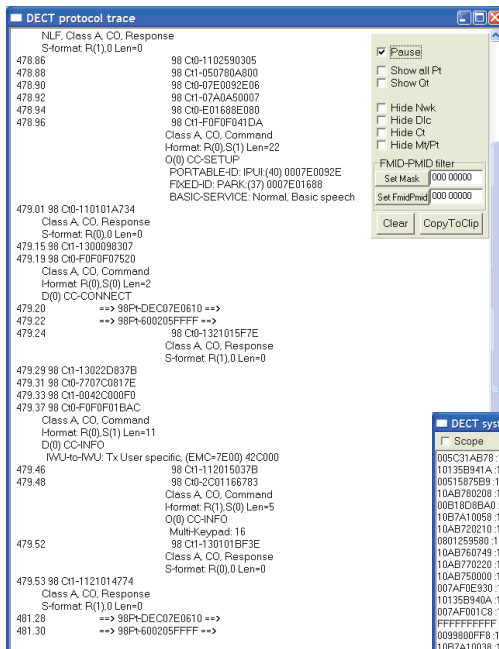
DECT protocol trace

NLF, Class A, CO, Response
S-format: R(1),0 Len=0
478.86 98 Ct0-1102590305
478.88 98 Ct1-050780A800
478.90 98 Ct0-07E0092E06
478.92 98 Ct1-07A0A50007
478.94 98 Ct0-E01688E080
478.96 98 Ct1-F0F0F041DA
Class A, CO, Command
I-format: R(0),S(1) Len=22
O(0) CC-SETUP
PORTABLE-ID: IPUI:(40) 0007E0092E
FIXED-ID: PARK:(37) 0007E01688
BASIC-SERVICE: Normal, Basic speech
479.01 98 Ct0-110101A734
Class A, CO, Response
S-format: R(0),0 Len=0
479.15 98 Ct1-1300098307
479.19 98 Ct0-F0F0F07520
Class A, CO, Command
I-format: R(0),S(0) Len=2
D(0) CC-CONNECT
479.20 ==> 98Pt-DEC07E0610 ==>
479.22 ==> 98Pt-600205FFFF ==>
479.24 98 Ct0-1321015F7E
Class A, CO, Response
S-format: R(1),0 Len=0
479.29 98 Ct1-13022D837B
479.31 98 Ct0-7707C0817E
479.33 98 Ct1-0042C000F0
479.37 98 Ct0-F0F0F01BAC
Class A, CO, Command
I-format: R(0),S(1) Len=11
D(0) CC-INFO
IWU-to-IWU: Tx User specific, (EMC=7E00) 42C000
479.46 98 Ct1-112015037B
479.48 98 Ct0-2C01166783
Class A, CO, Command
I-format: R(1),S(0) Len=5
O(0) CC-INFO
Multi-Keypad: 16
479.52 98 Ct1-130101BF3E
Class A, CO, Response
S-format: R(0),0 Len=0
479.53 98 Ct1-1121014774
Class A, CO, Response
S-format: R(1),0 Len=0
481.28 ==> 98Pt-DEC07E0610 ==>
481.30 ==> 98Pt-600205FFFF ==>

Pause
Show all Pt
Show Qt
Hide Nwk
Hide Dlc
Hide Ct
Hide Mt/Pt
FMID-PMID filter
Set Mask 000 00000
Set FmidPmid 000 00000
Clear CopyToClip

DECT sys
Scope
005C31AB78 :
10135B941A :
00515875B9 :
10AB780208 :
00B18D8BA0
10B7A10058 :
10AB720210 :
0801259580 :
10AB760749 :
10AB770220 :
10AB750000 :
007AF0E930 :
10135B940A :
007AF001C8 :
FFFFFFFFFF
0099800FF8 :
10B7A10038 :